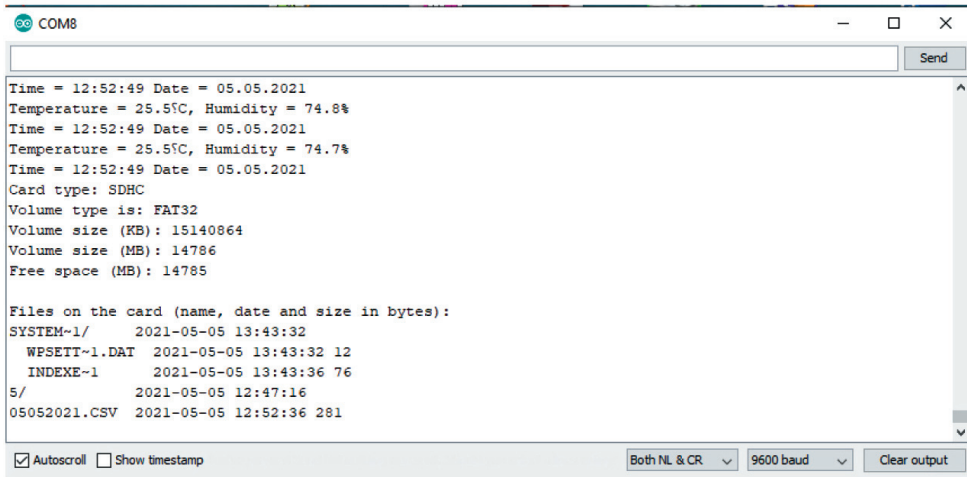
COM8

Send

Time = 12:52:49 Date = 05.05.2021
Temperature = 25.5ºC, Humidity = 74.8%
Time = 12:52:49 Date = 05.05.2021
Temperature = 25.5ºC, Humidity = 74.7%
Time = 12:52:49 Date = 05.05.2021
Card type: SDHC
Volume type is: FAT32
Volume size (KB): 15140864
Volume size (MB): 14786
Free space (MB): 14785

Files on the card (name, date and size in bytes):
SYSTEM~1/ 2021-05-05 13:43:32
WPSETT~1.DAT 2021-05-05 13:43:32 12
INDEXE~1 2021-05-05 13:43:36 76
5/ 2021-05-05 12:47:16
05052021.CSV 2021-05-05 12:52:36 281

Autoscroll Show timestamp Both NL & CR 9600 baud Clear output